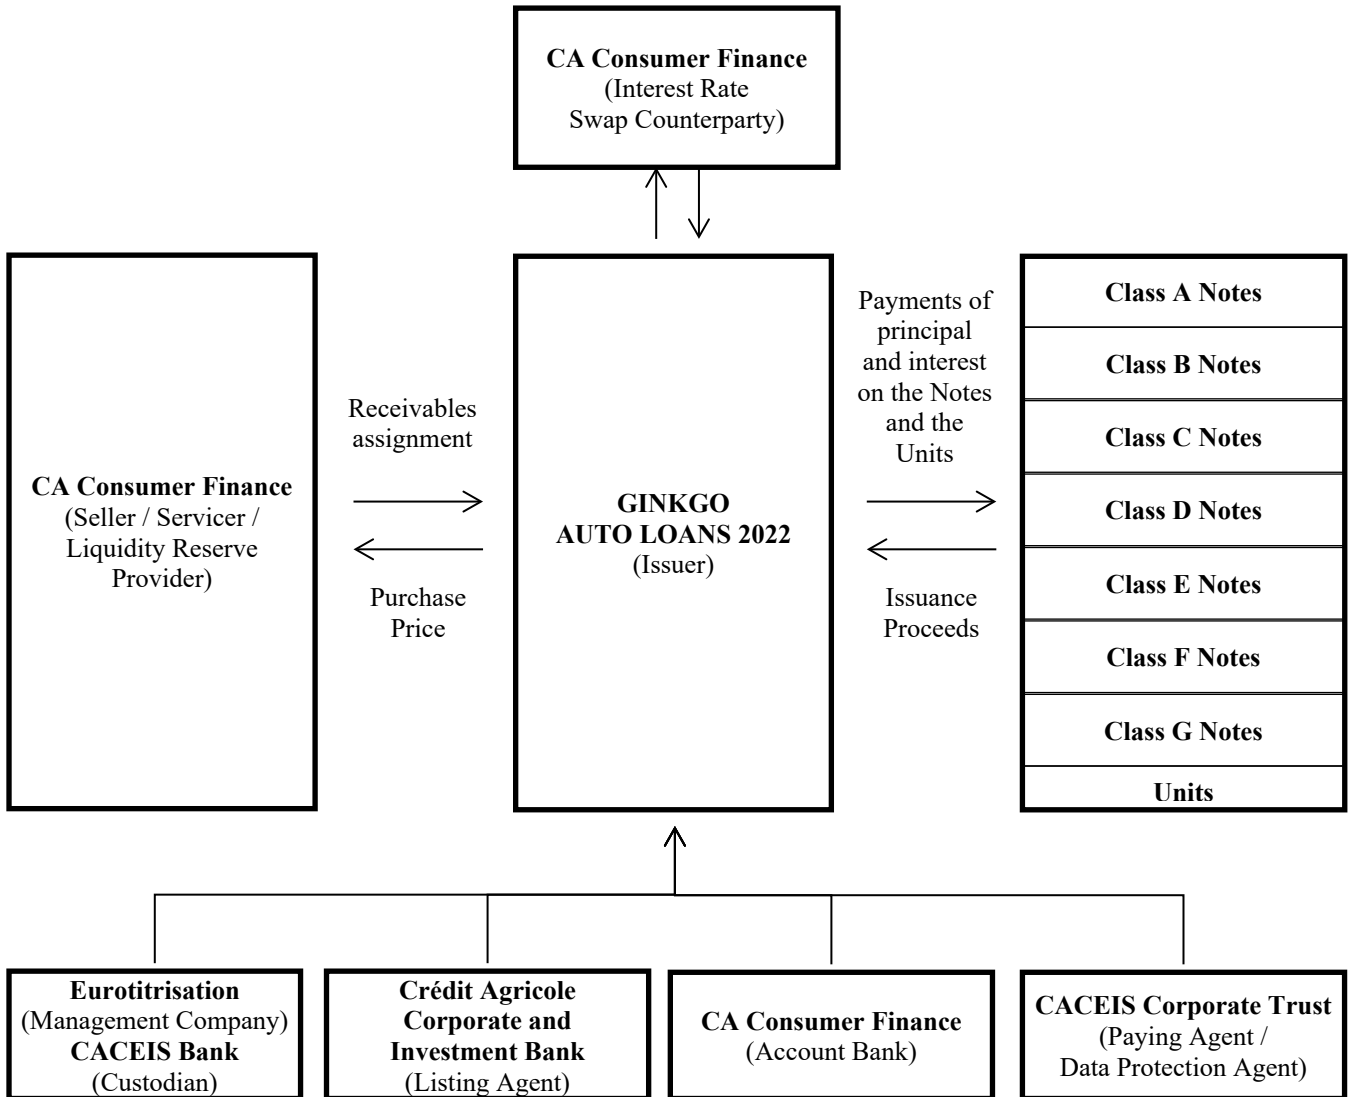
**CA Consumer Finance**
(Interest Rate Swap Counterparty)

**CA Consumer Finance**
(Seller / Servicer / Liquidity Reserve Provider)

Receivables assignment

Purchase Price

**GINKGO AUTO LOANS 2022**
(Issuer)

Payments of principal and interest on the Notes and the Units

Issuance Proceeds

**Class A Notes**

**Class B Notes**

**Class C Notes**

**Class D Notes**

**Class E Notes**

**Class F Notes**

**Class G Notes**

**Units**

**Eurotitrisation**
(Management Company)
**CACEIS Bank**
(Custodian)

**Crédit Agricole Corporate and Investment Bank**
(Listing Agent)

**CA Consumer Finance**
(Account Bank)

**CACEIS Corporate Trust**
(Paying Agent / Data Protection Agent)